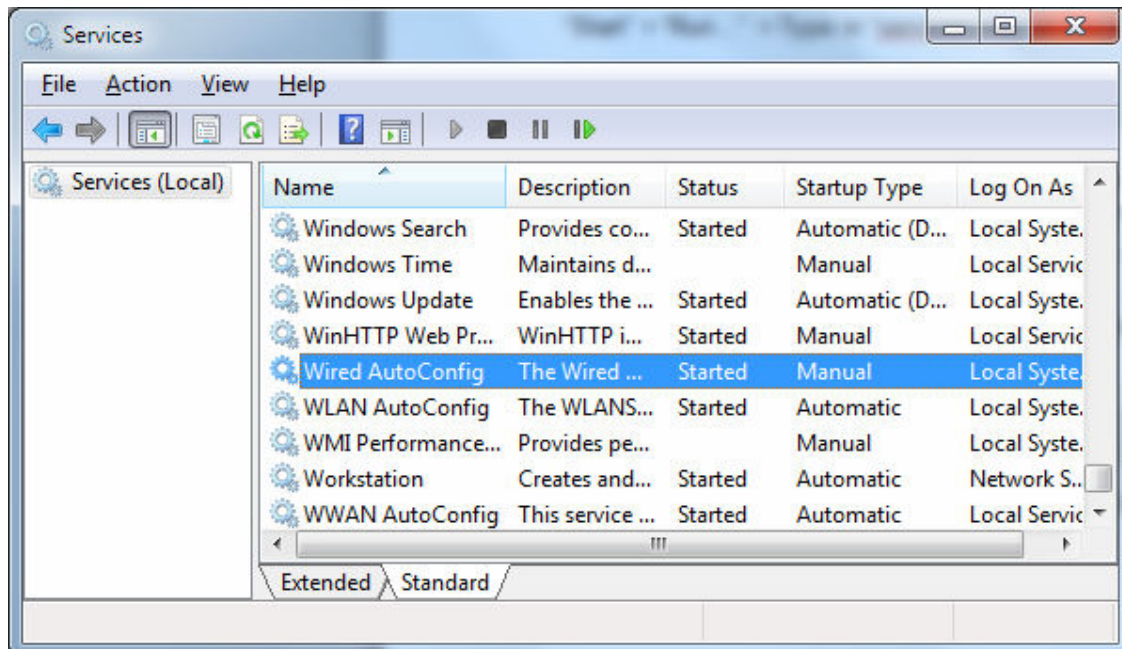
Services

File Action View Help

Services (Local)

| Name | Description | Status | Startup Type | Log On As |
|---|---|---|---|---|
| Windows Search | Provides co... | Started | Automatic (D... | Local Syste. |
| Windows Time | Maintains d... | | Manual | Local Servic |
| Windows Update | Enables the ... | Started | Automatic (D... | Local Syste. |
| WinHTTP Web Pr... | WinHTTP i... | Started | Manual | Local Servic |
| Wired AutoConfig | The Wired ... | Started | Manual | Local Syste. |
| WLAN AutoConfig | The WLANS... | Started | Automatic | Local Syste. |
| WMI Performance... | Provides pe... | | Manual | Local Syste. |
| Workstation | Creates and... | Started | Automatic | Network S... |
| WWAN AutoConfig | This service ... | Started | Automatic | Local Servic |

Extended Standard